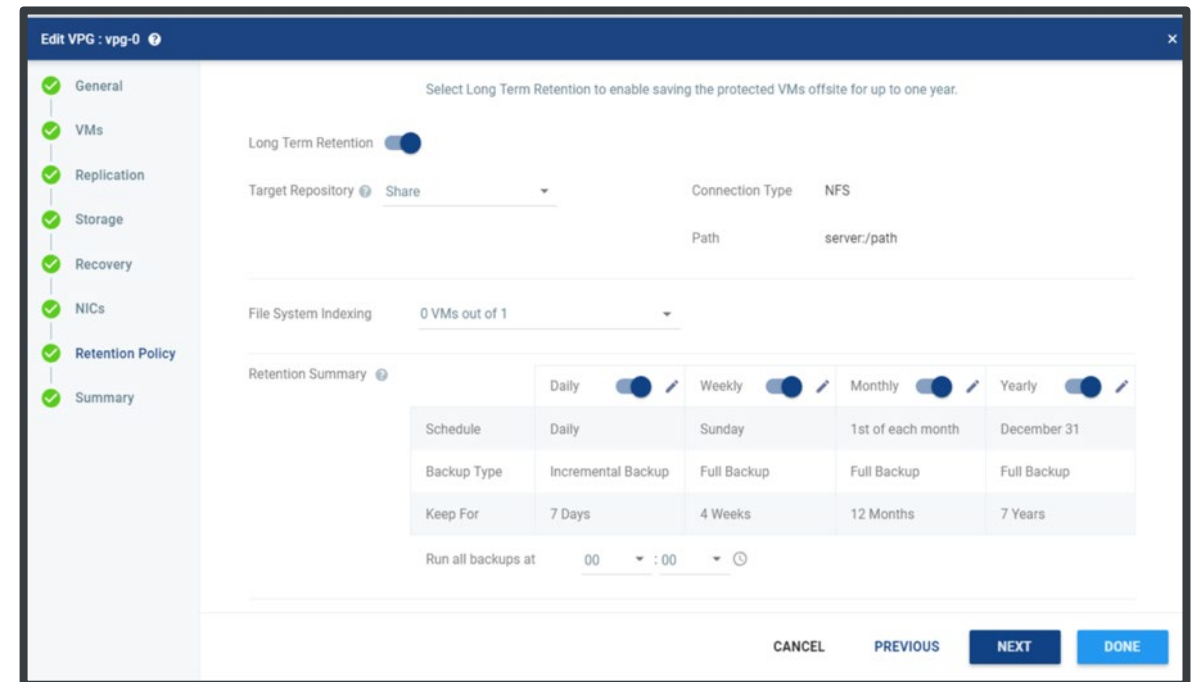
Edit VPG : vpg-0

×

General

VMs

Replication

Storage

Recovery

NICs

Retention Policy

Summary

Select Long Term Retention to enable saving the protected VMs offsite for up to one year.

Long Term Retention

Target Repository Share

Connection Type NFS

Path server:/path

File System Indexing 0 VMs out of 1

Retention Summary

| | Daily | Weekly | Monthly | Yearly |
|---|---|---|---|---|
| Schedule | Daily | Sunday | 1st of each month | December 31 |
| Backup Type | Incremental Backup | Full Backup | Full Backup | Full Backup |
| Keep For | 7 Days | 4 Weeks | 12 Months | 7 Years |

Run all backups at 00 : 00

CANCEL PREVIOUS NEXT DONE